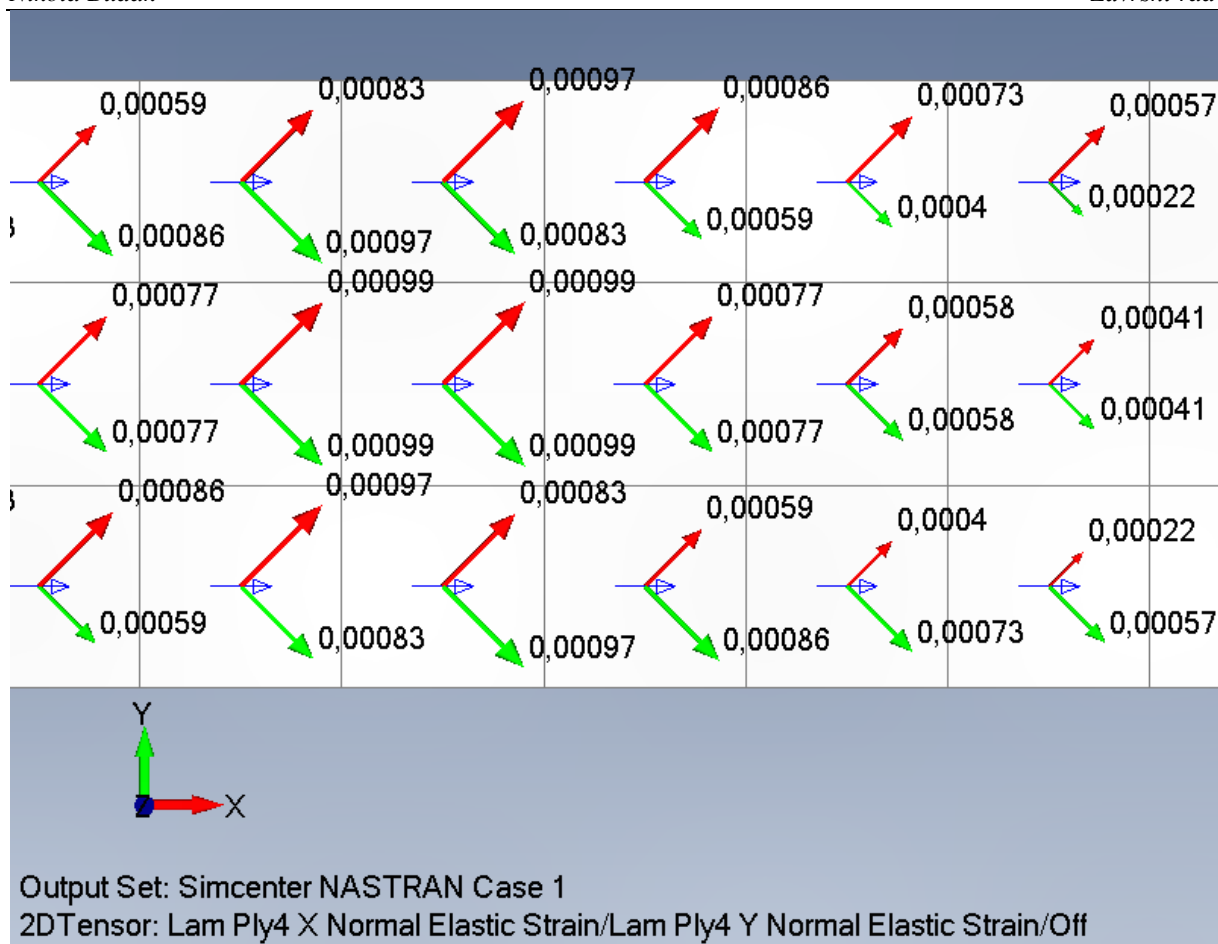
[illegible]

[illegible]

0,00059
0,00083
0,00097
0,00086
0,00073
0,00057
0,00086
0,00097
0,00083
0,00059
0,0004
0,00022

0,00077
0,00099
0,00099
0,00077
0,00058
0,00041
0,00077
0,00099
0,00099
0,00077
0,00058
0,00041

0,00086
0,00097
0,00083
0,00059
0,0004
0,00022
0,00059
0,00083
0,00097
0,00086
0,00073
0,00057

Y
X

Output Set: Simcenter NASTRAN Case 1
2DTensor: Lam Ply4 X Normal Elastic Strain/Lam Ply4 Y Normal Elastic Strain/Off